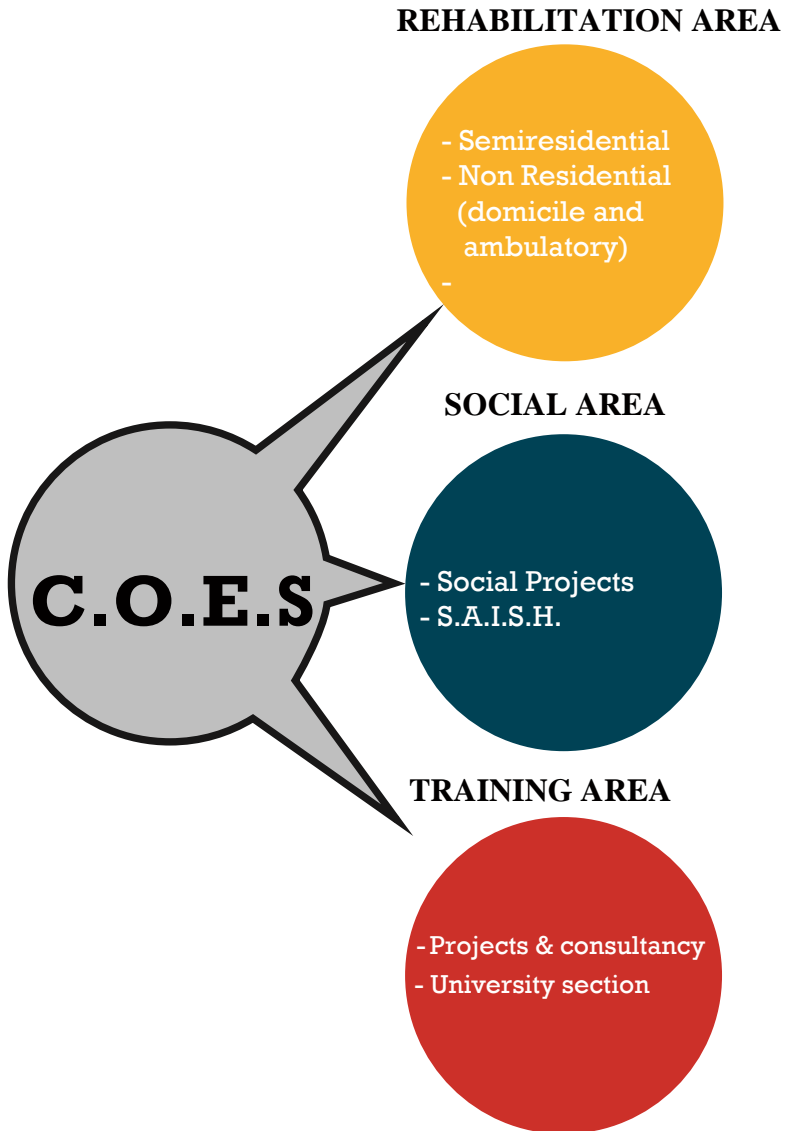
REHABILITATION AREA

- Semiresidential
- Non Residential (domicile and ambulatory)
-

SOCIAL AREA

C.O.E.S

- Social Projects
- S.A.I.S.H.

TRAINING AREA

- Projects & consultancy
- University section